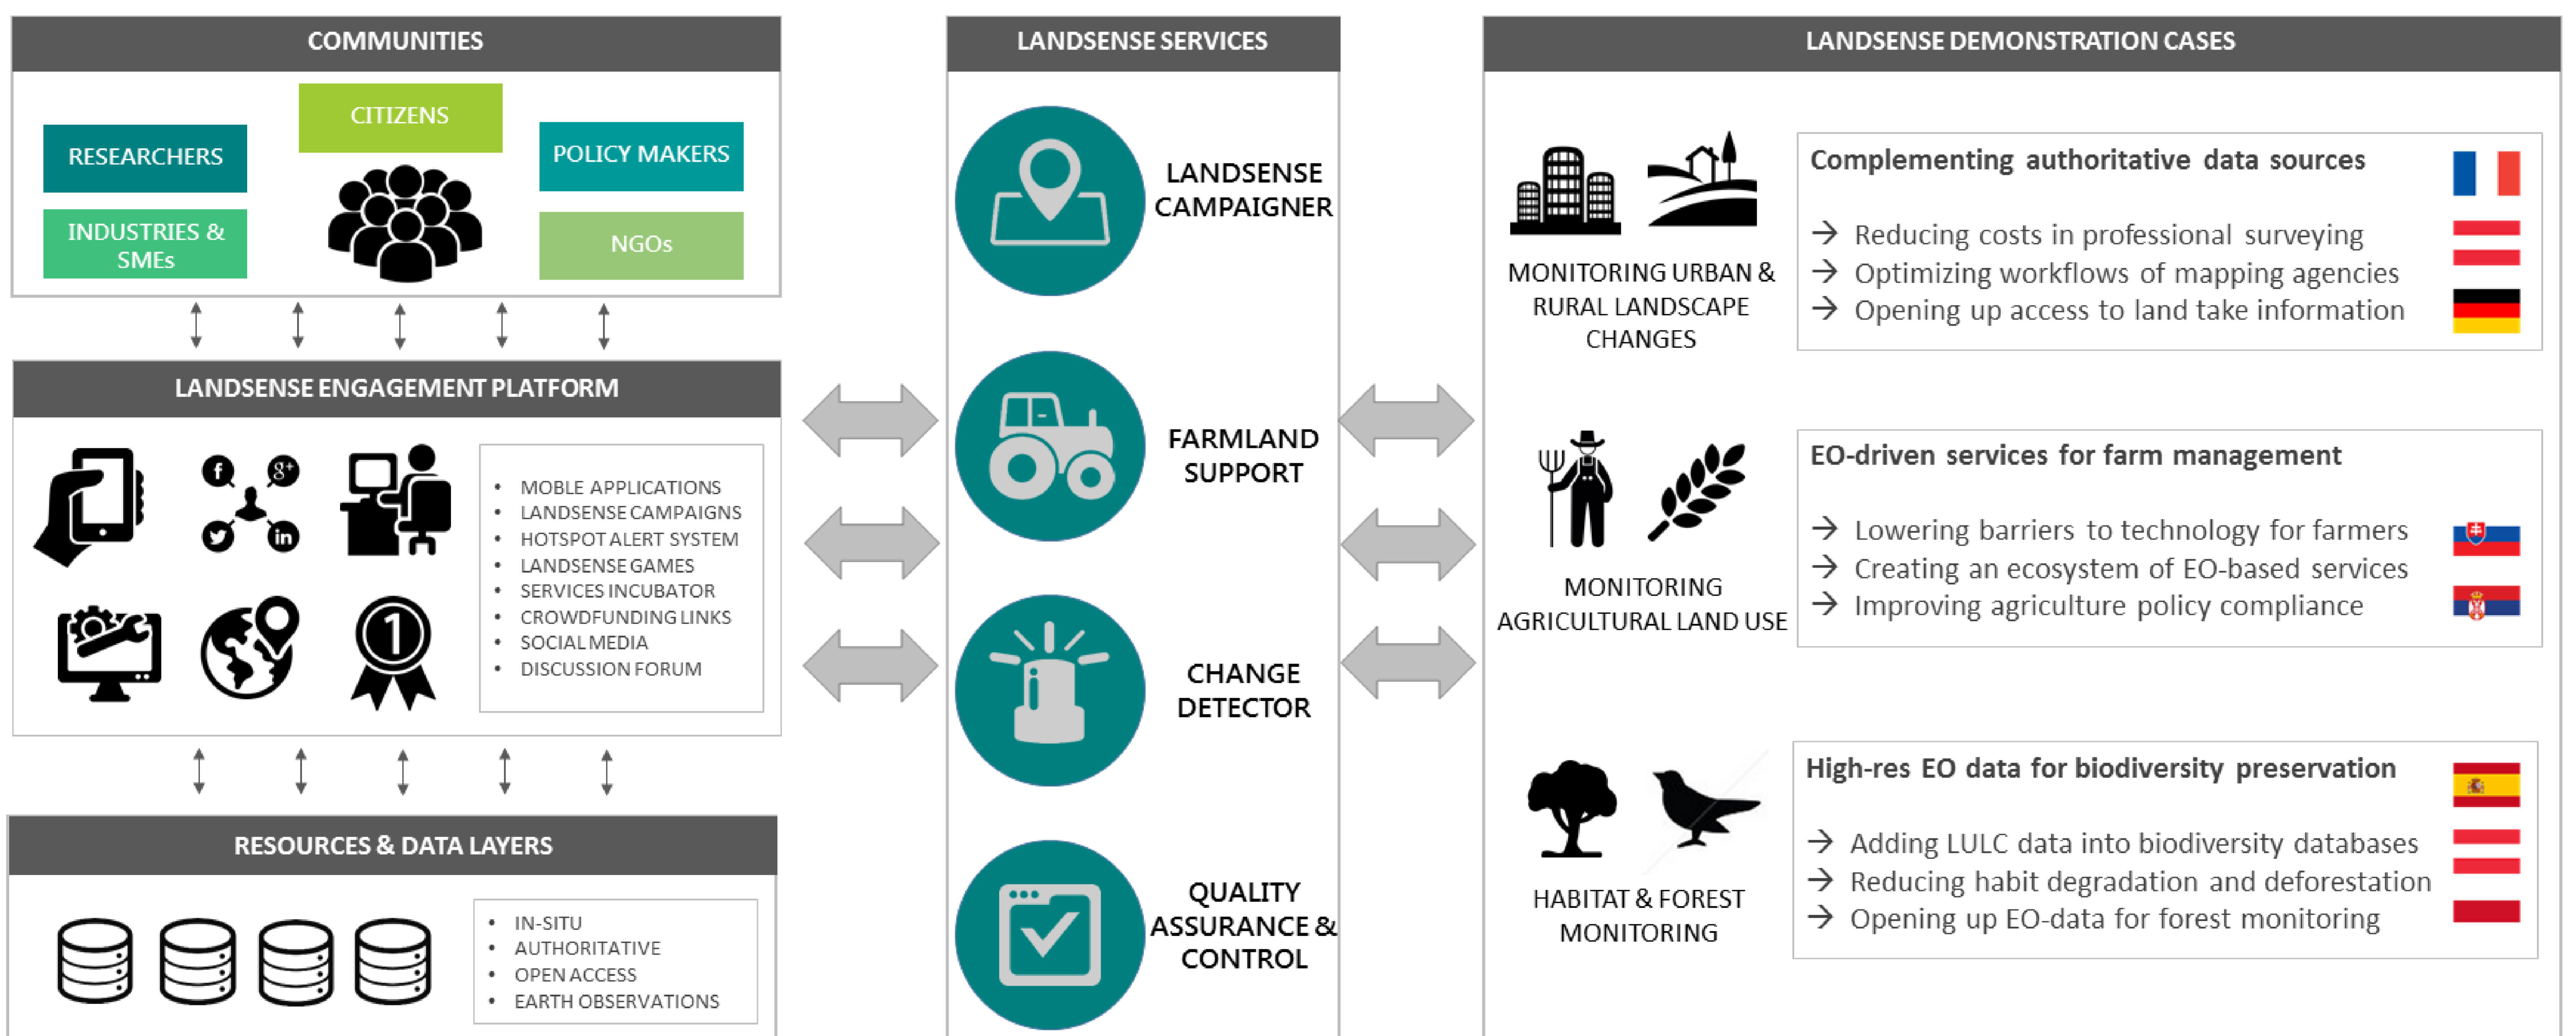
COMMUNITIES

CITIZENS

RESEARCHERS

POLICY MAKERS

INDUSTRIES & SMEs

NGOs

LANDSENSE ENGAGEMENT PLATFORM

- MOBLE APPLICATIONS
- LANDSENSE CAMPAIGNS
- HOTSPOT ALERT SYSTEM
- LANDSENSE GAMES
- SERVICES INCUBATOR
- CROWDFUNDING LINKS
- SOCIAL MEDIA
- DISCUSSION FORUM

RESOURCES & DATA LAYERS

- IN-SITU
- AUTHORITATIVE
- OPEN ACCESS
- EARTH OBSERVATIONS

LANDSENSE SERVICES

LANDSENSE CAMPAIGNER

FARMLAND SUPPORT

CHANGE DETECTOR

QUALITY ASSURANCE & CONTROL

LANDSENSE DEMONSTRATION CASES

MONITORING URBAN & RURAL LANDSCAPE CHANGES

Complementing authoritative data sources

→ Reducing costs in professional surveying
→ Optimizing workflows of mapping agencies
→ Opening up access to land take information

MONITORING AGRICULTURAL LAND USE

EO-driven services for farm management

→ Lowering barriers to technology for farmers
→ Creating an ecosystem of EO-based services
→ Improving agriculture policy compliance

HABITAT & FOREST MONITORING

High-res EO data for biodiversity preservation

→ Adding LULC data into biodiversity databases
→ Reducing habit degradation and deforestation
→ Opening up EO-data for forest monitoring